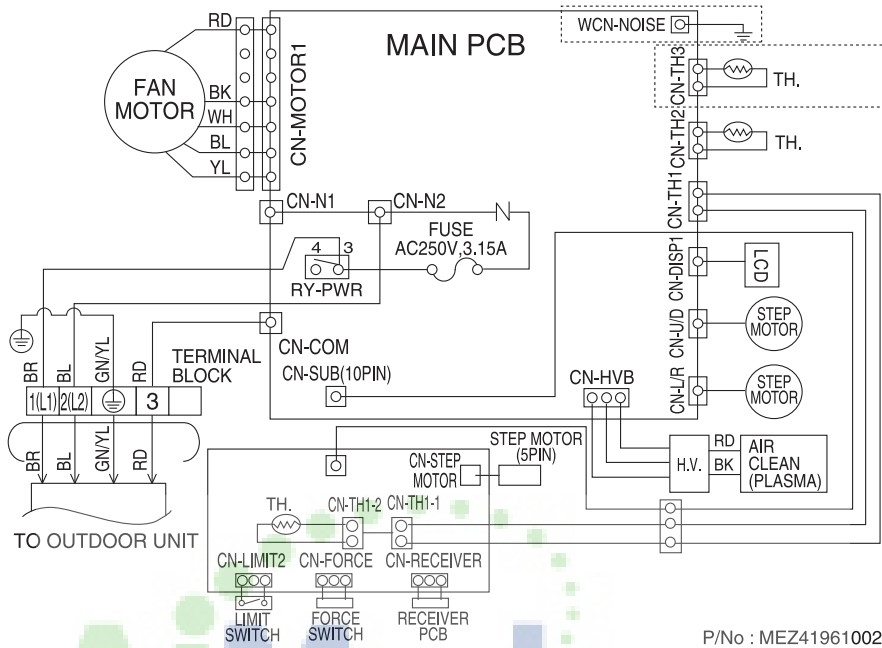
RD
FAN MOTOR
BK
WH
BL
YL
CN-MOTOR1
MAIN PCB
WCN-NOISE
CN-TH3
TH.
CN-TH2
TH.
CN-TH1
CN-N1
CN-N2
FUSE
AC250V,3.15A
4 3
RY-PWR
CN-DISP1
LCD
CN-U/D
STEP MOTOR
CN-COM
CN-SUB(10PIN)
BR
BL
GN/YL
RD
TERMINAL BLOCK
1(L1) 2(L2) 3
CN-HVB
CN-L/R
STEP MOTOR
RD
BK
H.V.
AIR CLEAN (PLASMA)
BR
BL
GN/YL
RD
TO OUTDOOR UNIT
STEP MOTOR (5PIN)
CN-STEP MOTOR
TH.
CN-TH1-2
CN-TH1-1
CN-LIMIT2
CN-FORCE
CN-RECEIVER
LIMIT SWITCH
FORCE SWITCH
RECEIVER PCB
P/No : MEZ41961002